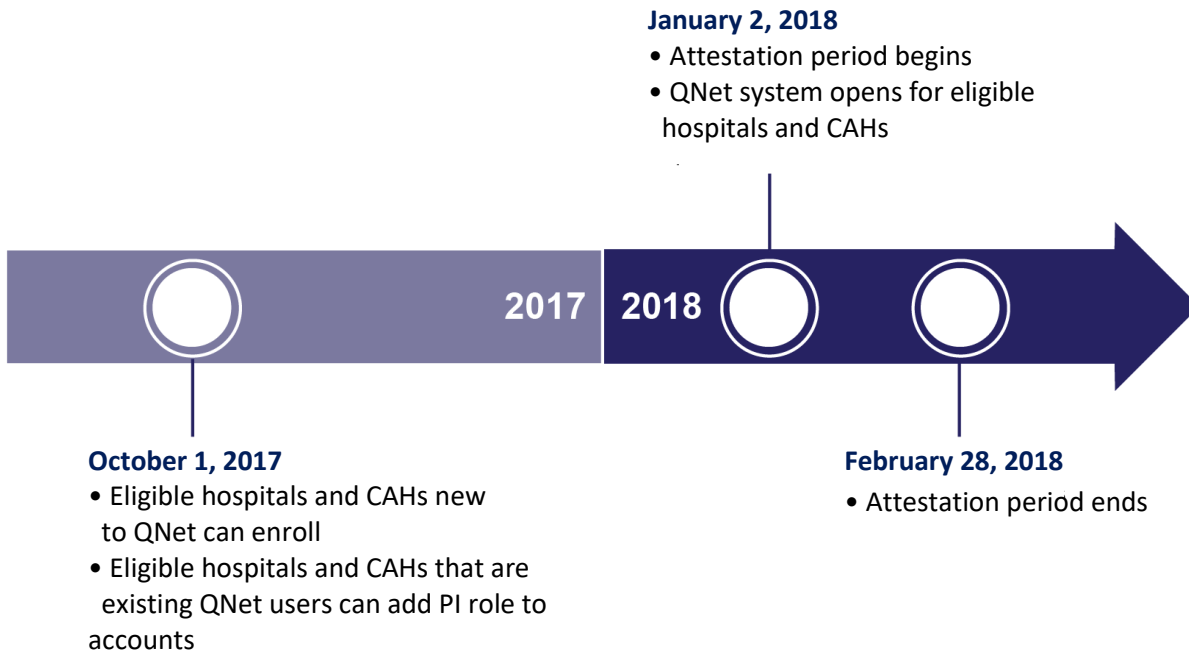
January 2, 2018
• Attestation period begins
• QNet system opens for eligible hospitals and CAHs

2017

2018

October 1, 2017
• Eligible hospitals and CAHs new to QNet can enroll
• Eligible hospitals and CAHs that are existing QNet users can add PI role to accounts

February 28, 2018
• Attestation period ends